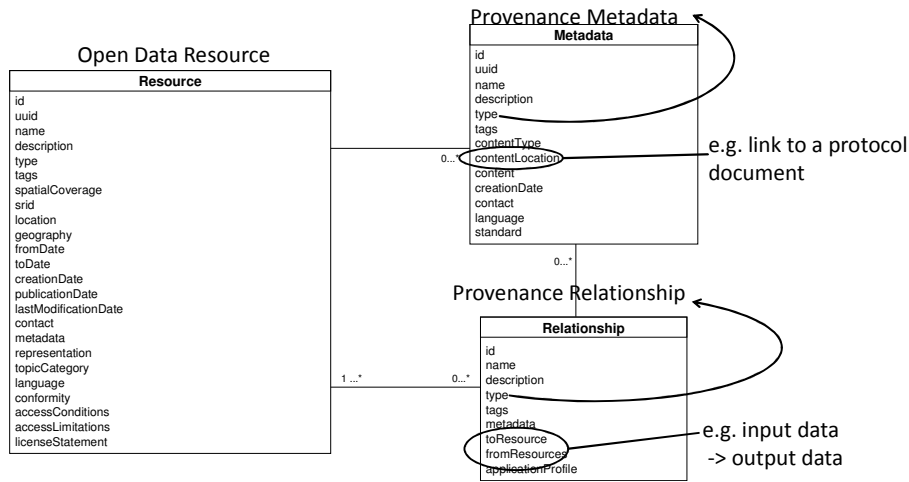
Open Data Resource

Resource

id
uuid
name
description
type
tags
spatialCoverage
srid
location
geography
fromDate
toDate
creationDate
publicationDate
lastModificationDate
contact
metadata
representation
topicCategory
language
conformity
accessConditions
accessLimitations
licenseStatement

Provenance Metadata

Metadata

id
uuid
name
description
type
tags
contentType
contentLocation
content
creationDate
contact
language
standard

e.g. link to a protocol document

0...*

0...*

Provenance Relationship

Relationship

id
name
description
type
tags
metadata
toResource
fromResources
applicationProfile

e.g. input data -> output data

1 ...*

0...*